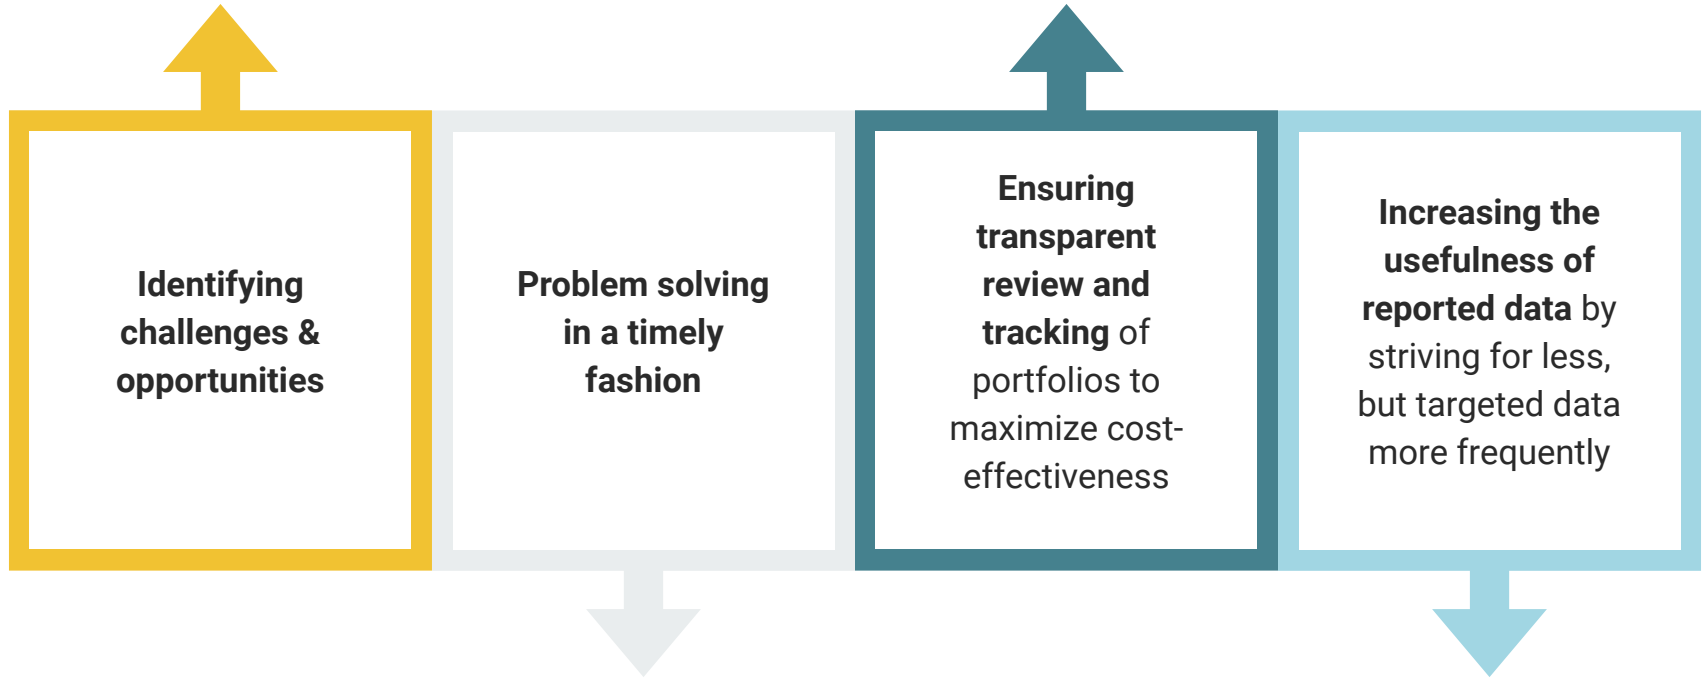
Identifying challenges & opportunities

Problem solving in a timely fashion

Ensuring transparent review and tracking of portfolios to maximize cost-effectiveness

Increasing the usefulness of reported data by striving for less, but targeted data more frequently